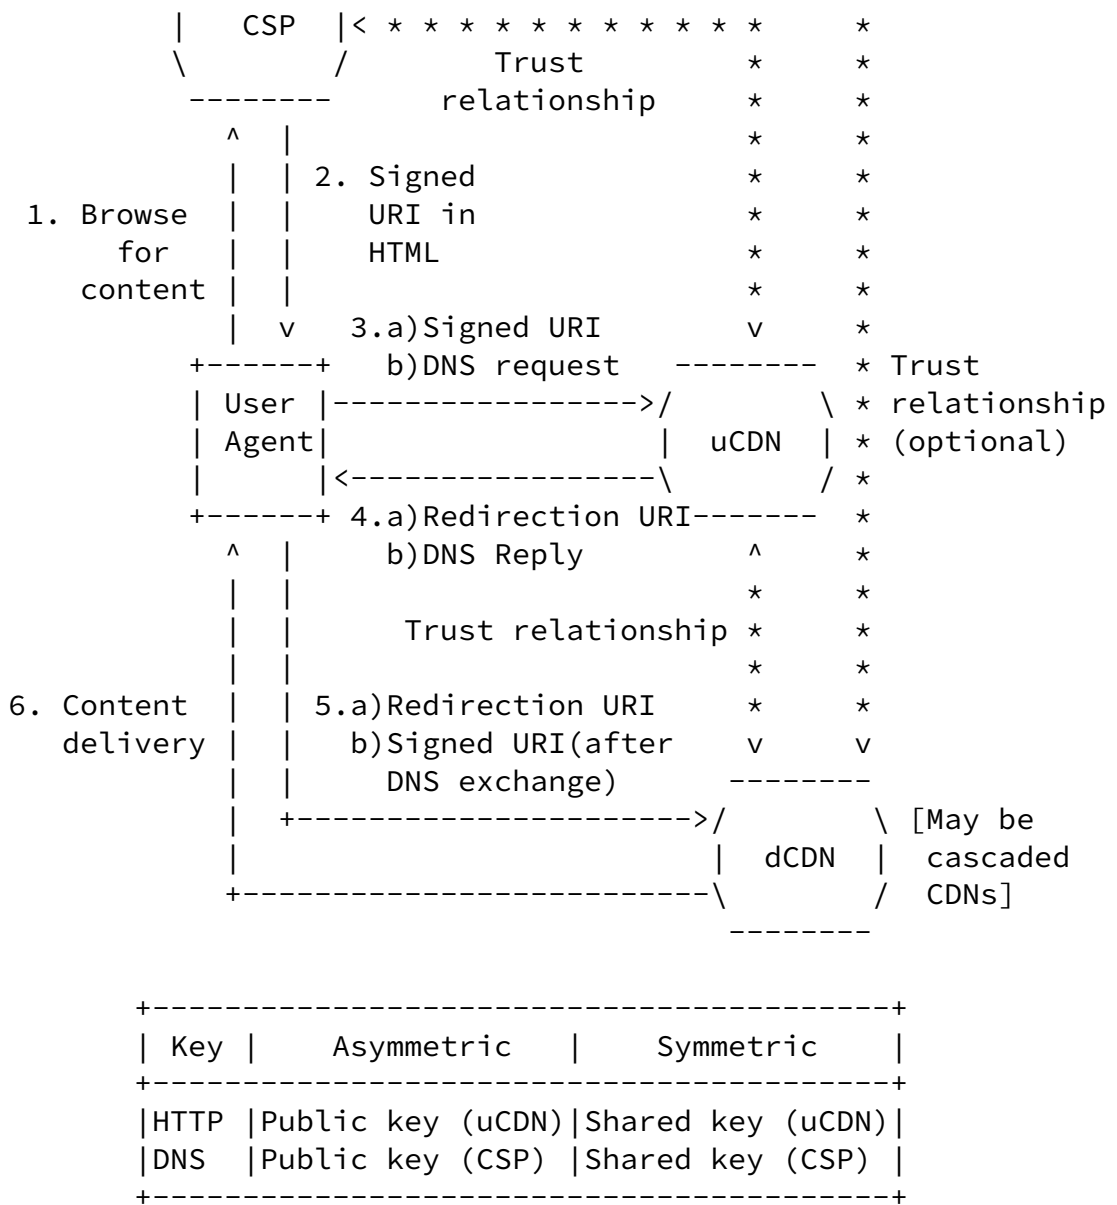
CSP

Trust relationship

1. Browse for content

2. Signed URI in HTML

3.a) Signed URI
b) DNS request

User Agent

uCDN

Trust relationship (optional)

4.a) Redirection URI
b) DNS Reply

Trust relationship

6. Content delivery

5.a) Redirection URI
b) Signed URI (after DNS exchange)

dCDN

[May be cascaded CDNs]

| Key | Asymmetric | Symmetric |
|---|---|---|
| HTTP | Public key (uCDN) | Shared key (uCDN) |
| DNS | Public key (CSP) | Shared key (CSP) |